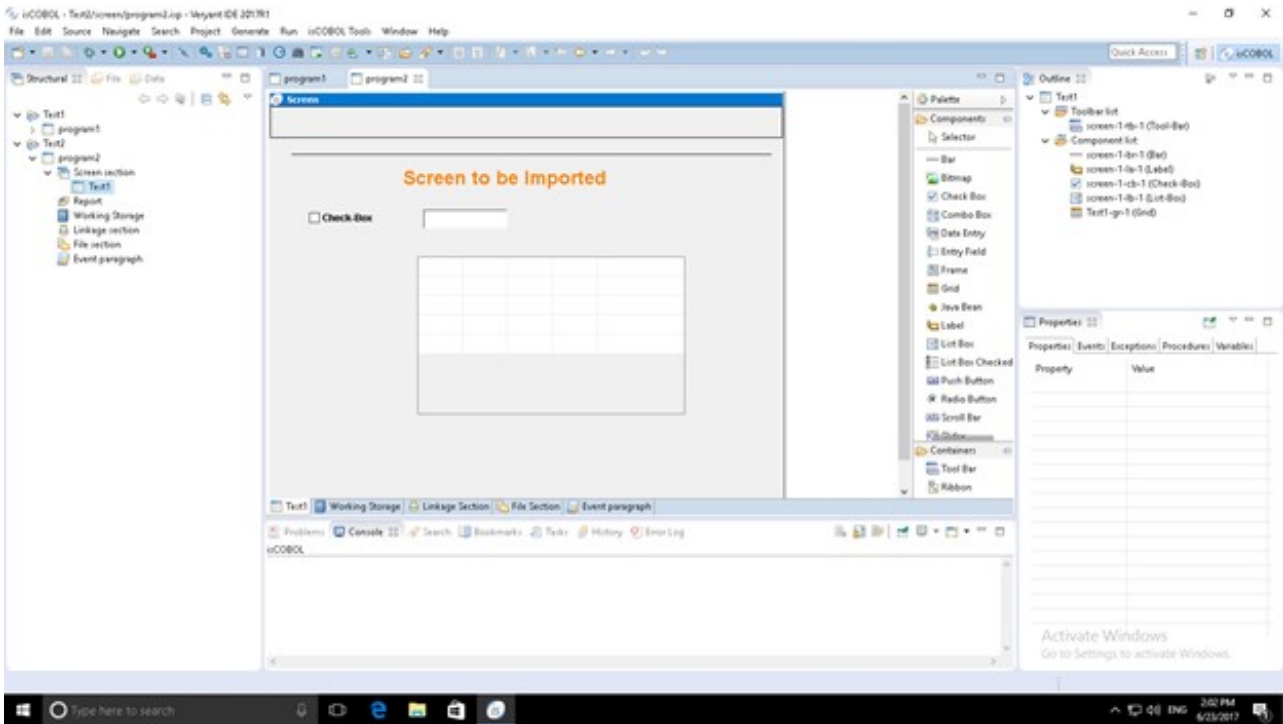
isCOBOL - Test2/screen/program2.isp - Veryant IDE 2017R1

File Edit Source Navigate Search Project Generate Run isCOBOL Tools Window Help

Quick Access

isCOBOL

Structural File Data

Test1
program1
Test2
program2
Screen section
Test1
Report
Working Storage
Linkage section
File section
Event paragraph

program1 program2

Screen

Screen to be Imported

Check-Box

Test1 Working Storage Linkage Section File Section Event paragraph

Palette
Components
Selector
Bar
Bitmap
Check Box
Combo Box
Data Entry
Entry Field
Frame
Grid
Java Bean
Label
List Box
List Box Checked
Push Button
Radio Button
Scroll Bar
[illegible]
Containers
Tool Bar
Ribbon

Outline
Test1
Toolbar list
screen-1-tb-1 (Tool-Bar)
Component list
screen-1-br-1 (Bar)
screen-1-la-1 (Label)
screen-1-cb-1 (Check-Box)
screen-1-lb-1 (List-Box)
Test1-gr-1 (Grid)

Properties
Properties Events Exceptions Procedures Variables
Property Value

Problems Console Search Bookmarks Tasks History Error Log
isCOBOL

Activate Windows
Go to Settings to activate Windows.

Type here to search

ENG 2:02 PM 6/23/2017